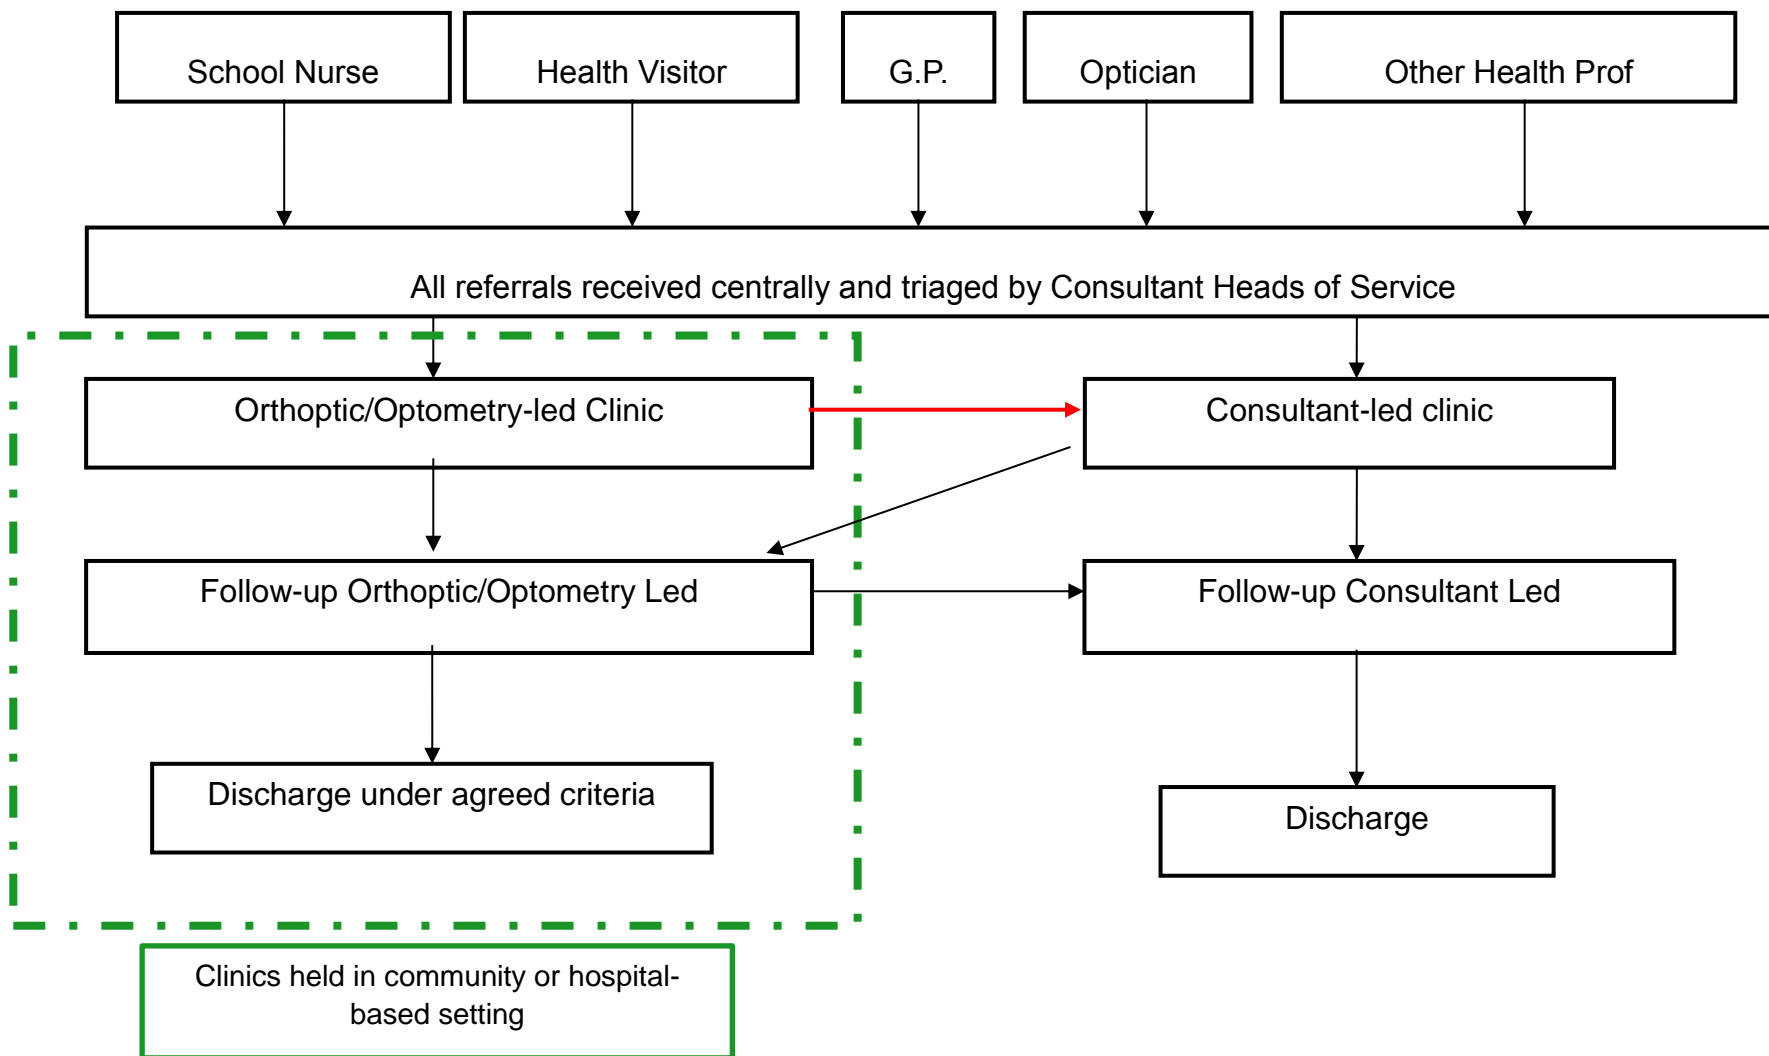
School Nurse

Health Visitor

G.P.

Optician

Other Health Prof

All referrals received centrally and triaged by Consultant Heads of Service

Orthoptic/Optometry-led Clinic

Consultant-led clinic

Follow-up Orthoptic/Optometry Led

Follow-up Consultant Led

Discharge under agreed criteria

Discharge

Clinics held in community or hospital-based setting